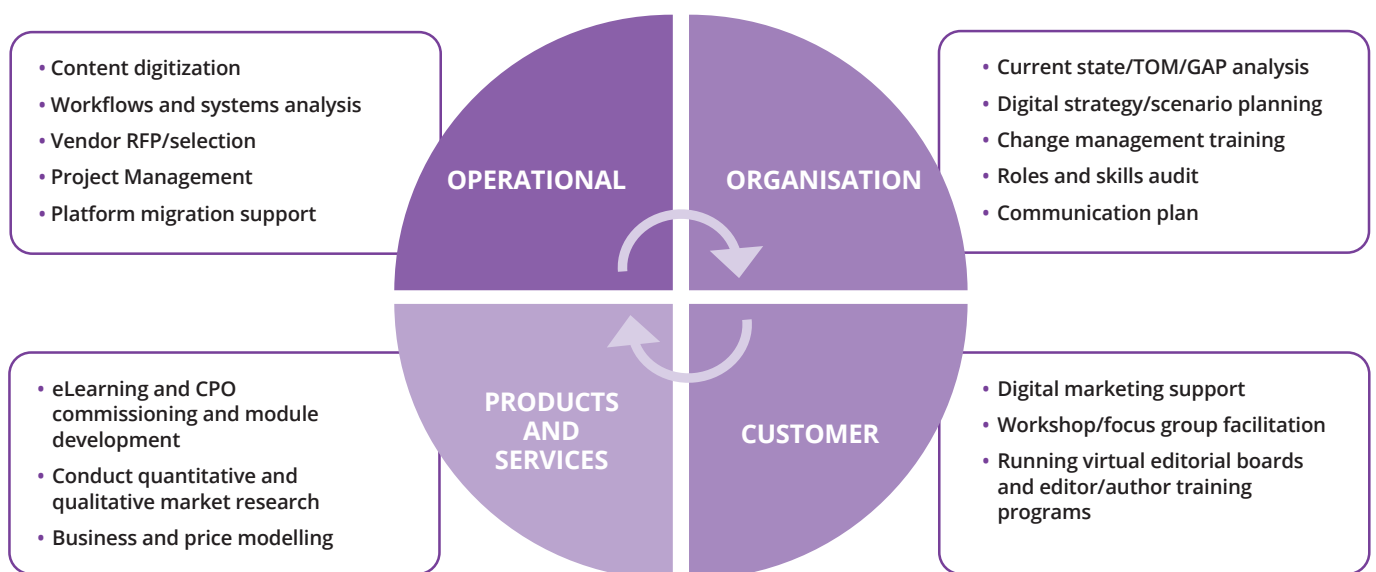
• Content digitization
• Workflows and systems analysis
• Vendor RFP/selection
• Project Management
• Platform migration support

OPERATIONAL

ORGANISATION

• Current state/TOM/GAP analysis
• Digital strategy/scenario planning
• Change management training
• Roles and skills audit
• Communication plan

• eLearning and CPO commissioning and module development
• Conduct quantitative and qualitative market research
• Business and price modelling

PRODUCTS AND SERVICES

CUSTOMER

• Digital marketing support
• Workshop/focus group facilitation
• Running virtual editorial boards and editor/author training programs